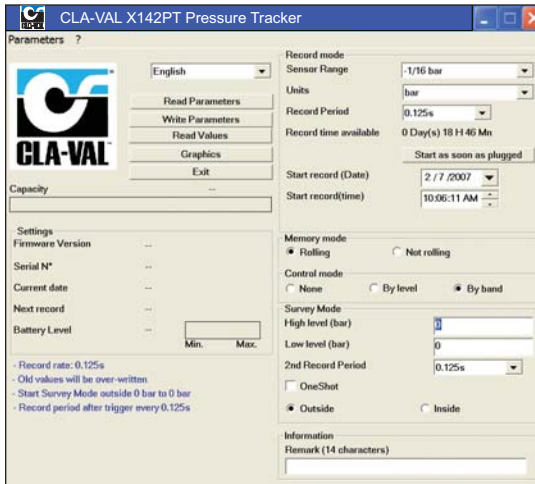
CLA-VAL X142PT Pressure Tracker

Parameters ?

CLA-VAL

English

Read Parameters
Write Parameters
Read Values
Graphics
Exit

Capacity --

Settings
Firmware Version --
Serial N° --
Current date --
Next record --
Battery Level -- Min. Max.

- Record rate: 0.125s
- Old values will be over-written
- Start Survey Mode outside 0 bar to 0 bar
- Record period after trigger every 0.125s

Record mode
Sensor Range -1/16 bar
Units bar
Record Period 0.125s
Record time available 0 Day(s) 18 H 46 Mn
Start as soon as plugged
Start record (Date) 2 / 7 /2007
Start record(time) 10:06:11 AM

Memory mode
Rolling
Not rolling

Control mode
None
By level
By band

Survey Mode
High level (bar) 0
Low level (bar) 0
2nd Record Period 0.125s
OneShot
Outside
Inside

Information
Remark (14 characters)